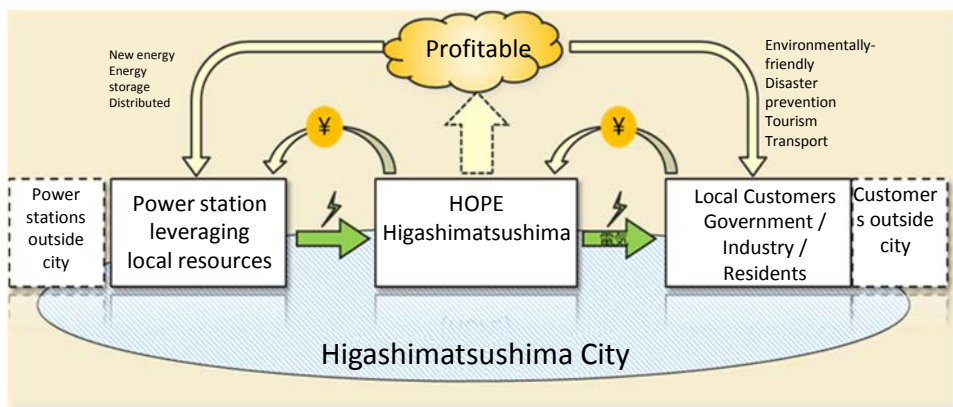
Profitable

New energy
Energy storage
Distributed

Environmentally-friendly
Disaster prevention
Tourism
Transport

¥

¥

Power stations outside city

Power station leveraging local resources

HOPE Higashimatsushima

Local Customers Government / Industry / Residents

Customers outside city

Higashimatsushima City